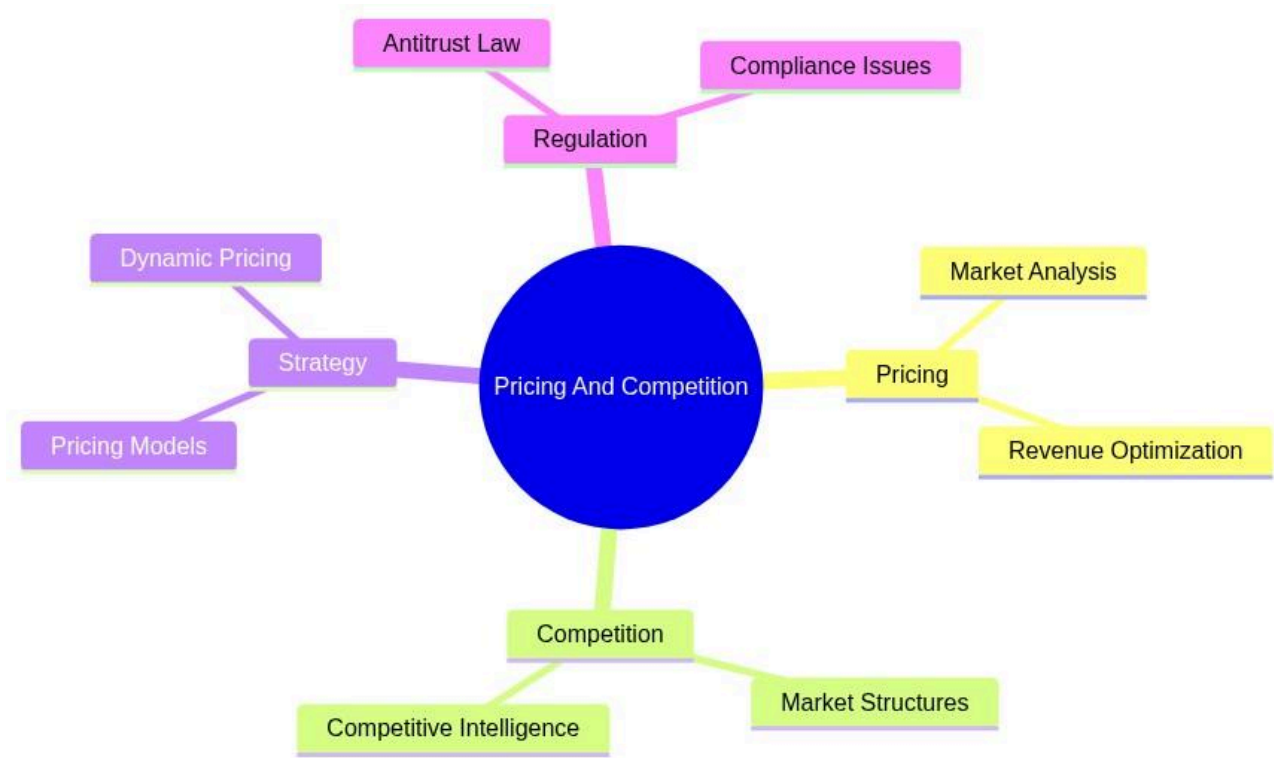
Pricing And Competition

Regulation
Antitrust Law
Compliance Issues

Pricing
Market Analysis
Revenue Optimization

Competition
Competitive Intelligence
Market Structures

Strategy
Dynamic Pricing
Pricing Models